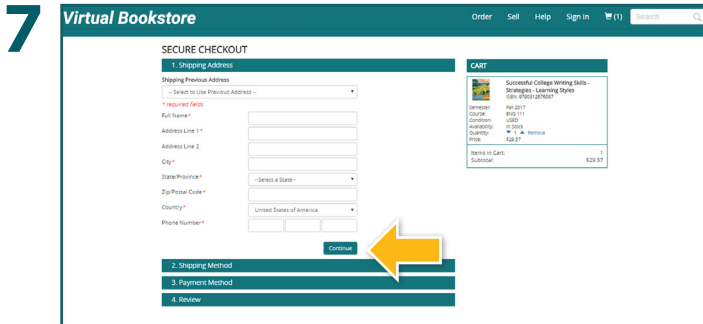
7

Virtual Bookstore

Order Sell Help Sign In (1) Search

SECURE CHECKOUT

1. Shipping Address

Shipping Previous Address

-- Select to Use Previous Address --

* required fields

Full Name*

Address Line 1*

Address Line 2

City*

State/Province*
--Select a State--

Zip/Postal Code*

Country*
United States of America

Phone Number*

Continue

2. Shipping Method

3. Payment Method

4. Review

CART

Successful College Writing Skills - Strategies - Learning Styles
ISBN: 9780312676087

Semester: Fall 2017
Course: ENG 111
Condition: USED
Availability: In Stock
Quantity: 1 Remove
Price: $29.57

Items in Cart: 1
Subtotal: $29.57